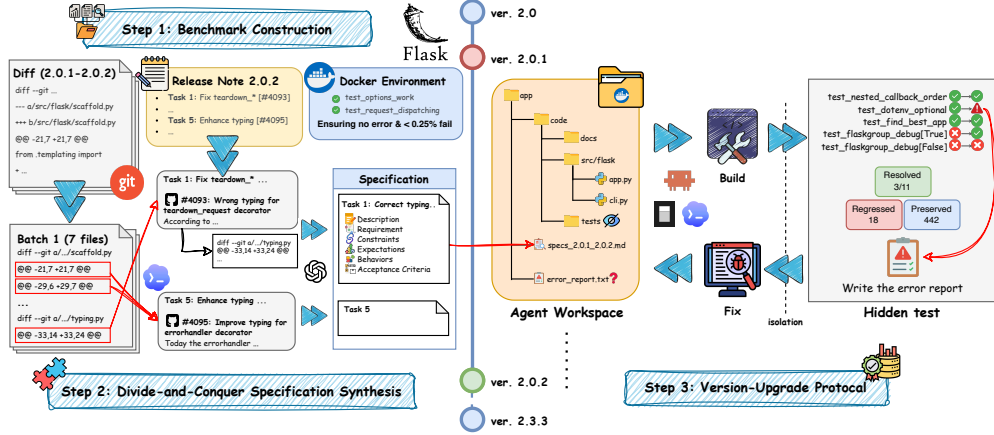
Step 1: Benchmark Construction

Flask

ver. 2.0

ver. 2.0.1

Diff (2.0.1-2.0.2)
diff --git ...
--- a/src/flask/scaffold.py
+++ b/src/flask/scaffold.py
@@ -21,7 +21,7 @@
from .templating import
+ ...

git

Release Note 2.0.2
• Task 1: Fix teardown_* [#4093]
• ...
• Task 5: Enhance typing [#4095]
• ...

Docker Environment
test_options_work
test_request_dispatching
Ensuring no error & < 0.25% fail

Task 1: Fix teardown_* ...
#4093: Wrong typing for teardown_request decorator
According to ...

diff --git a/.../typing.py
@@ -33,14 +33,24 @@
...

Batch 1 (7 files)
diff --git a/.../scaffold.py
@@ -21,7 +21,7 @@
@@ -29,6 +29,7 @@
...
diff --git a/.../typing.py
@@ -33,14 +33,24 @@

Task 5: Enhance typing ...
#4095: Improve typing for errorhandler decorator
Today the errorhandler ...

Specification
Task 1: Correct typing...
Description
Requirement
Constraints
Expectations
Behaviors
Acceptance Criteria

Task 5

Step 2: Divide-and-Conquer Specification Synthesis

app
code
docs
src/flask
app.py
cli.py
tests
specs_2.0.1_2.0.2.md
error_report.txt

Agent Workspace

Build

Fix

isolation

test_nested_callback_order
test_dotenv_optional
test_find_best_app
test_flaskgroup_debug[True]
test_flaskgroup_debug[False]

Resolved
3/11
Regressed
18
Preserved
442

Write the error report

Hidden test

ver. 2.0.2

ver. 2.3.3

Step 3: Version-Upgrade Protocal